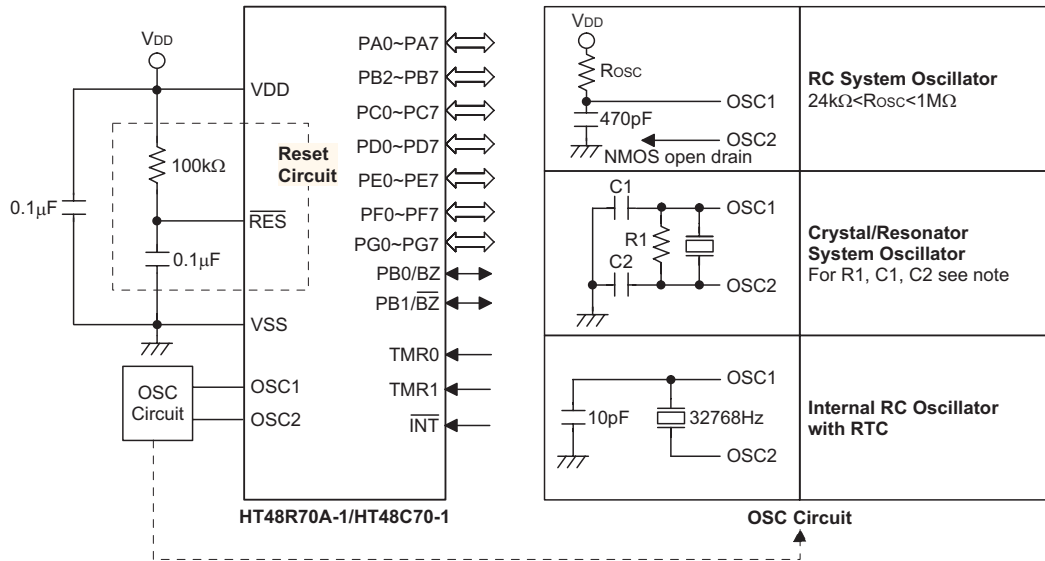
$V_{DD}$

VDD

$0.1\mu F$

$100k\Omega$

Reset Circuit

$\overline{RES}$

$0.1\mu F$

VSS

OSC Circuit

OSC1

OSC2

PA0~PA7

PB2~PB7

PC0~PC7

PD0~PD7

PE0~PE7

PF0~PF7

PG0~PG7

PB0/BZ

PB1/$\overline{BZ}$

TMR0

TMR1

$\overline{INT}$

HT48R70A-1/HT48C70-1

$V_{DD}$

$R_{OSC}$

OSC1

470pF

OSC2

NMOS open drain

RC System Oscillator
$24k\Omega<R_{OSC}<1M\Omega$

C1

OSC1

R1

C2

OSC2

Crystal/Resonator System Oscillator
For R1, C1, C2 see note

OSC1

10pF

32768Hz

OSC2

Internal RC Oscillator with RTC

OSC Circuit